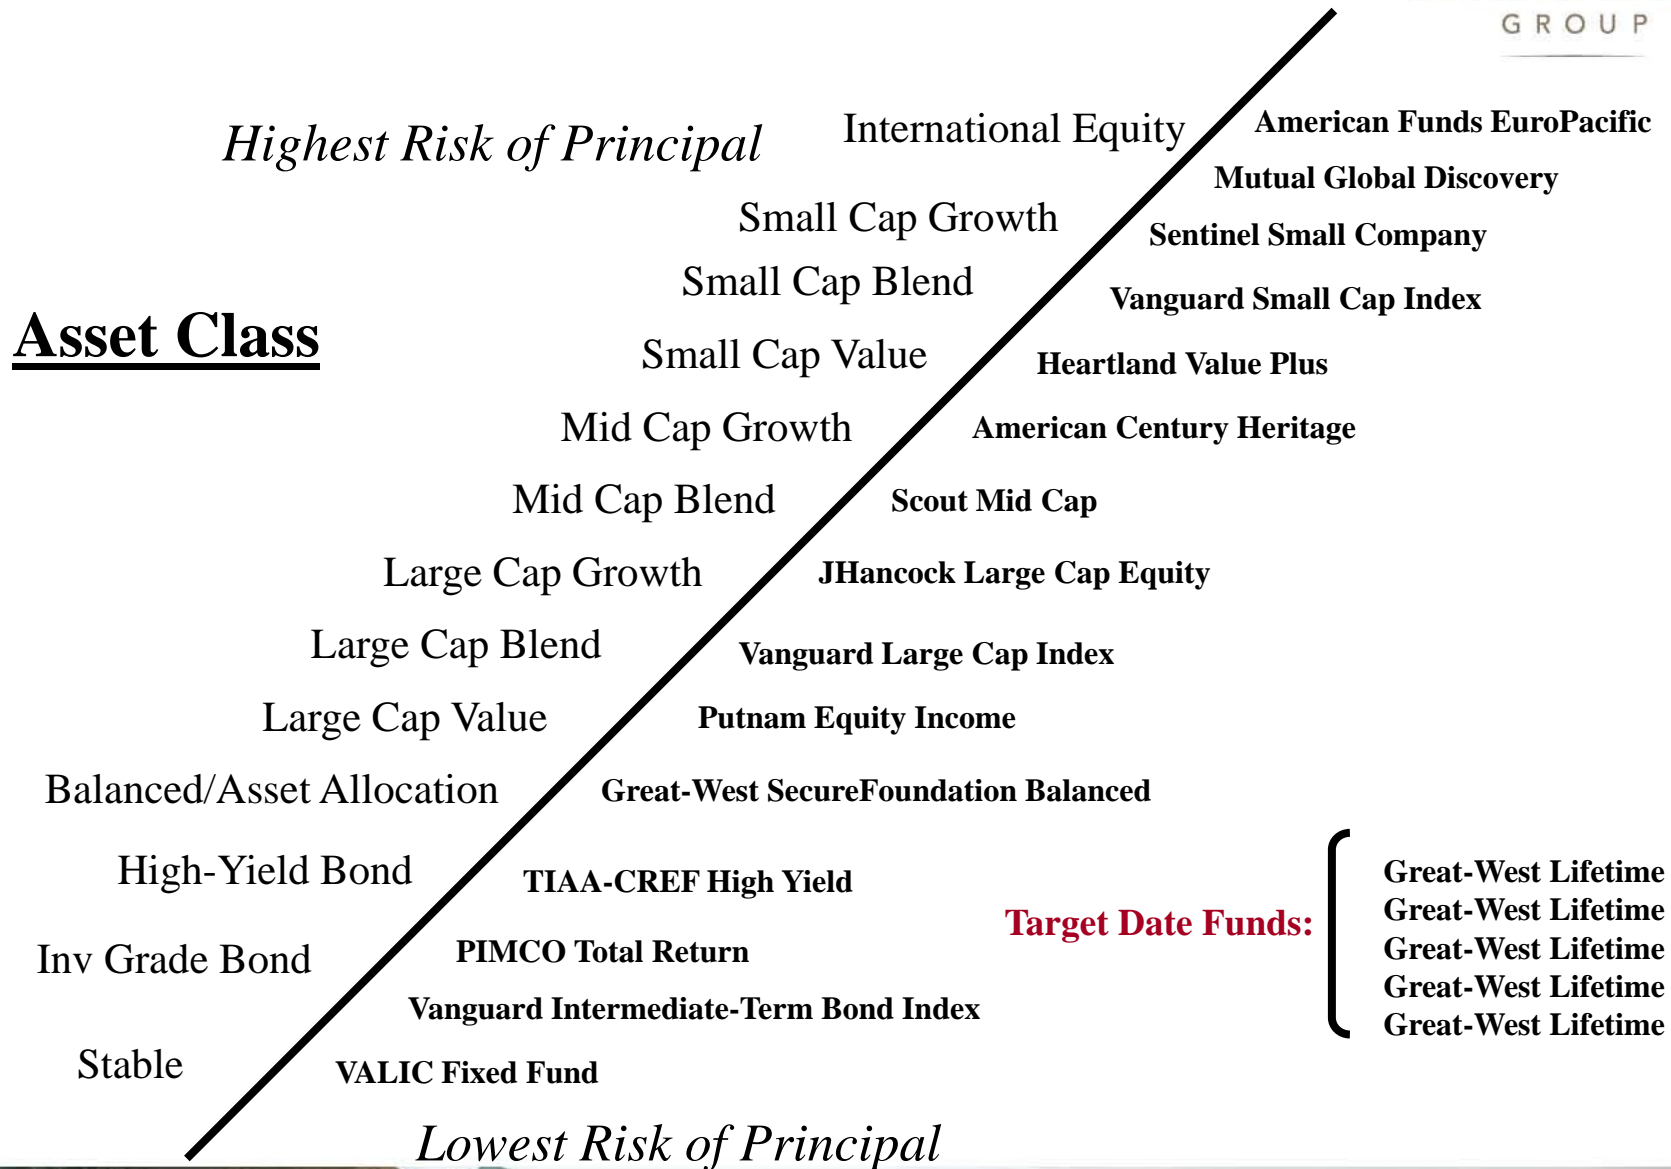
GROUP

Highest Risk of Principal

Asset Class

International Equity
American Funds EuroPacific
Mutual Global Discovery

Small Cap Growth
Sentinel Small Company

Small Cap Blend
Vanguard Small Cap Index

Small Cap Value
Heartland Value Plus

Mid Cap Growth
American Century Heritage

Mid Cap Blend
Scout Mid Cap

Large Cap Growth
JHancock Large Cap Equity

Large Cap Blend
Vanguard Large Cap Index

Large Cap Value
Putnam Equity Income

Balanced/Asset Allocation
Great-West SecureFoundation Balanced

High-Yield Bond
TIAA-CREF High Yield

Inv Grade Bond
PIMCO Total Return
Vanguard Intermediate-Term Bond Index

Stable
VALIC Fixed Fund

Target Date Funds:
Great-West Lifetime
Great-West Lifetime
Great-West Lifetime
Great-West Lifetime
Great-West Lifetime

Lowest Risk of Principal